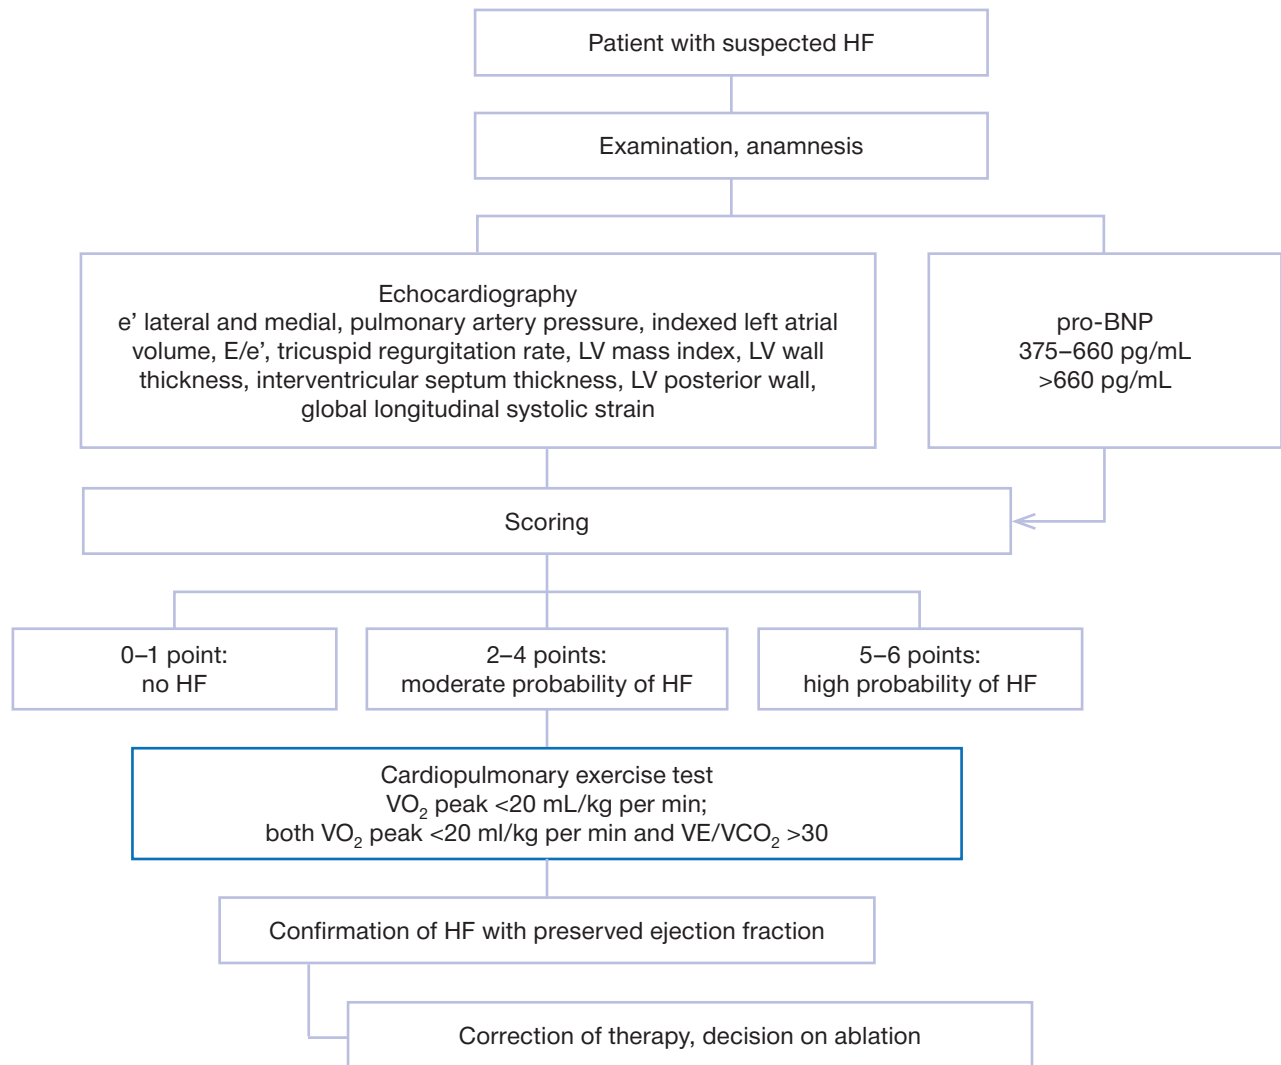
Patient with suspected HF

Examination, anamnesis

Echocardiography
e' lateral and medial, pulmonary artery pressure, indexed left atrial volume, E/e', tricuspid regurgitation rate, LV mass index, LV wall thickness, interventricular septum thickness, LV posterior wall, global longitudinal systolic strain

pro-BNP
375–660 pg/mL
>660 pg/mL

Scoring

0–1 point:
no HF

2–4 points:
moderate probability of HF

5–6 points:
high probability of HF

Cardiopulmonary exercise test
$VO_2$ peak <20 mL/kg per min;
both $VO_2$ peak <20 ml/kg per min and $VE/VCO_2$ >30

Confirmation of HF with preserved ejection fraction

Correction of therapy, decision on ablation